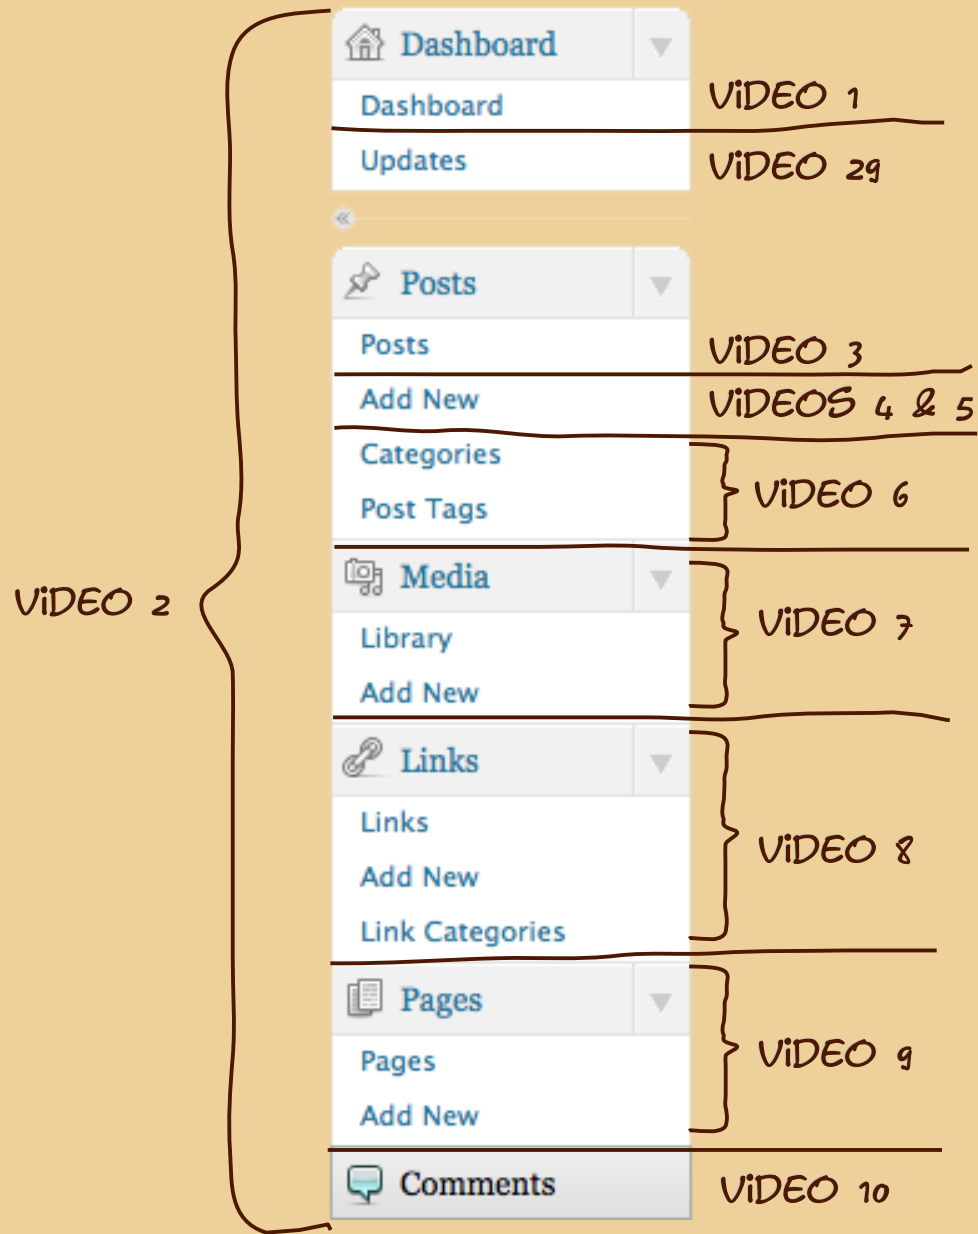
VIDEO 2

Dashboard
Dashboard
VIDEO 1
Updates
VIDEO 29

Posts
Posts
VIDEO 3
Add New
VIDEOS 4 & 5
Categories
Post Tags
VIDEO 6

Media
Library
Add New
VIDEO 7

Links
Links
Add New
Link Categories
VIDEO 8

Pages
Pages
Add New
VIDEO 9

Comments
VIDEO 10